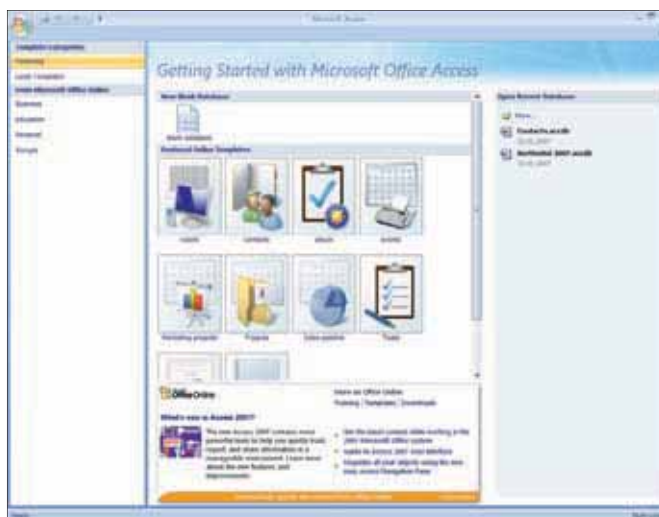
Microsoft Access

Template Categories

Featuring

Local Templates

From Microsoft Office Online

Business

Education

Personal

Sample

Getting Started with Microsoft Office Access

New Blank Database

Blank Database

Featured Online Templates

Assets

Contacts

Issues

Events

Marketing projects

Projects

Sales pipeline

Tasks

Office Online

What's new in Access 2007?

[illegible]

Open Recent Database

More...

Products.accdb

Northwind 2007.accdb